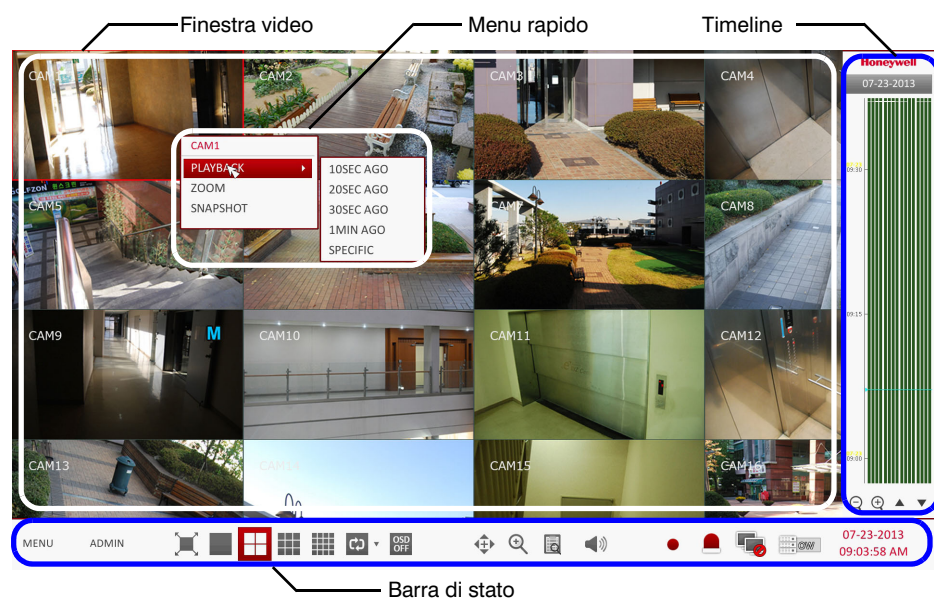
Finestra video

Menu rapido

Timeline

Honeywell

07-23-2013

09:30

09:15

09:00

CAM1

CAM2

CAM3

CAM4

CAM1

PLAYBACK

ZOOM

SNAPSHOT

10SEC AGO

20SEC AGO

30SEC AGO

1MIN AGO

SPECIFIC

CAM5

CAM7

CAM8

CAM9

M

CAM10

CAM11

CAM12

CAM13

CAM14

CAM15

CAM16

MENU

ADMIN

OSD OFF

07-23-2013

09:03:58 AM

Barra di stato